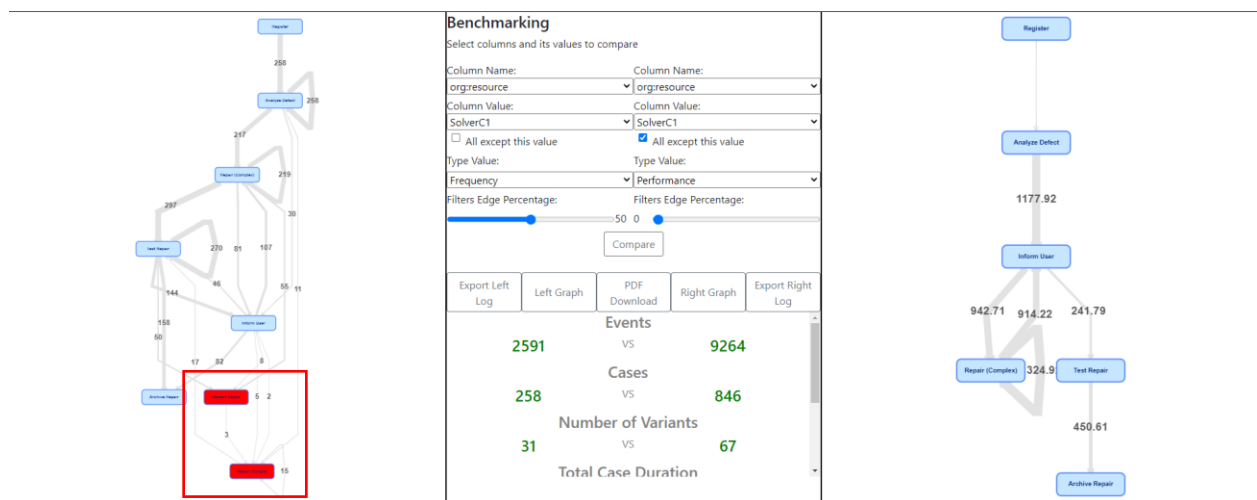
Register

258

Analyze Defect

258

217

Repair (Complex)

219

297

30

Test Repair

270

81

107

46

144

55

11

158

Inform User

50

17

82

8

Archive Repair

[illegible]

5

2

3

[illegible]

15

Benchmarking

Select columns and its values to compare

Column Name:

org:resource

Column Value:

SolverC1

All except this value

Type Value:

Frequency

Filters Edge Percentage:

50

Column Name:

org:resource

Column Value:

SolverC1

All except this value

Type Value:

Performance

Filters Edge Percentage:

0

Compare

Export Left Log

Left Graph

PDF Download

Right Graph

Export Right Log

Events

2591 VS 9264

Cases

258 VS 846

Number of Variants

31 VS 67

Total Case Duration

Register

Analyze Defect

1177.92

Inform User

942.71

914.22

241.79

Repair (Complex)

324.9

Test Repair

450.61

Archive Repair